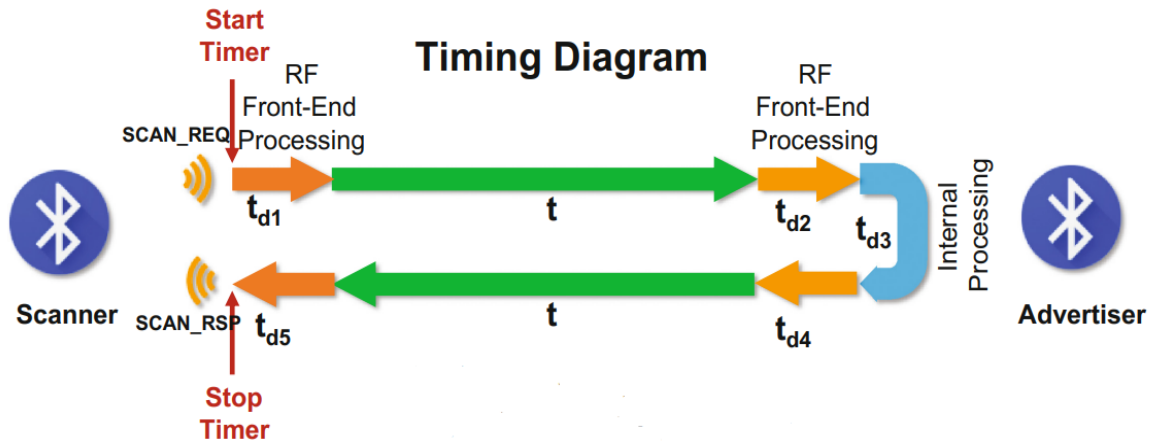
Start Timer

Timing Diagram

RF Front-End Processing

RF Front-End Processing

SCAN_REQ

$t_{d1}$

t

$t_{d2}$

$t_{d3}$

Internal Processing

Scanner

Advertiser

SCAN_RSP

$t_{d5}$

t

$t_{d4}$

Stop Timer